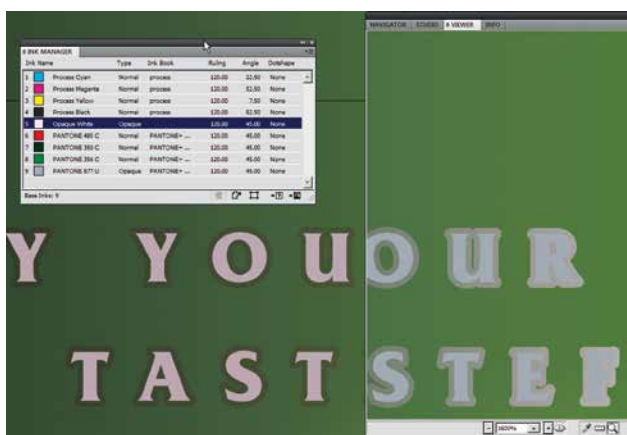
INK MANAGER

| | Ink Name | Type | Ink Book | Ruling | Angle | Dotshape |
|---|---|---|---|---|---|---|
| 1 | Process Cyan | Normal | process | 120.00 | 52.50 | None |
| 2 | Process Magenta | Normal | process | 120.00 | 52.50 | None |
| 3 | Process Yellow | Normal | process | 120.00 | 7.50 | None |
| 4 | Process Black | Normal | process | 120.00 | 82.50 | None |
| 5 | Opaque White | Opaque | | 120.00 | 45.00 | None |
| 6 | PANTONE 485 C | Normal | PANTONE+ ... | 120.00 | 45.00 | None |
| 7 | PANTONE 350 C | Normal | PANTONE+ ... | 120.00 | 45.00 | None |
| 8 | PANTONE 356 C | Normal | PANTONE+ ... | 120.00 | 45.00 | None |
| 9 | PANTONE 877 U | Opaque | PANTONE+ ... | 120.00 | 45.00 | None |

Base Inks: 9

NAVIGATOR | STUDIO | 8 VIEWER | INFO

Y YOUOUR

TASTSTEF

1600%